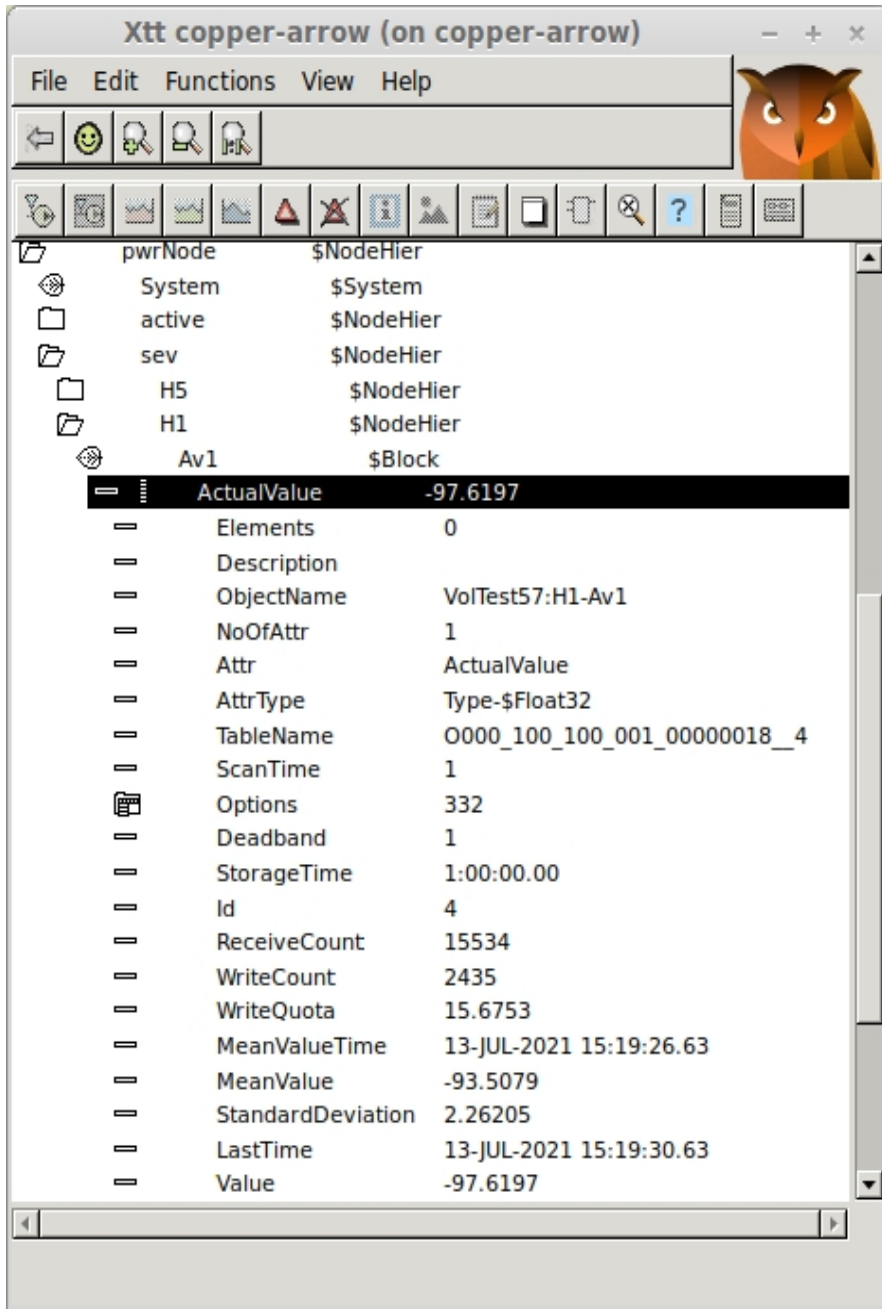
Xtt copper-arrow (on copper-arrow)

File Edit Functions View Help

| | |
|---|---|
| pwrNode | $NodeHier |
| System | $System |
| active | $NodeHier |
| sev | $NodeHier |
| H5 | $NodeHier |
| H1 | $NodeHier |
| Av1 | $Block |
| ActualValue | -97.6197 |
| Elements | 0 |
| Description | |
| ObjectName | VolTest57:H1-Av1 |
| NoOfAttr | 1 |
| Attr | ActualValue |
| AttrType | Type-$Float32 |
| TableName | O000_100_100_001_00000018__4 |
| ScanTime | 1 |
| Options | 332 |
| Deadband | 1 |
| StorageTime | 1:00:00.00 |
| Id | 4 |
| ReceiveCount | 15534 |
| WriteCount | 2435 |
| WriteQuota | 15.6753 |
| MeanValueTime | 13-JUL-2021 15:19:26.63 |
| MeanValue | -93.5079 |
| StandardDeviation | 2.26205 |
| LastTime | 13-JUL-2021 15:19:30.63 |
| Value | -97.6197 |